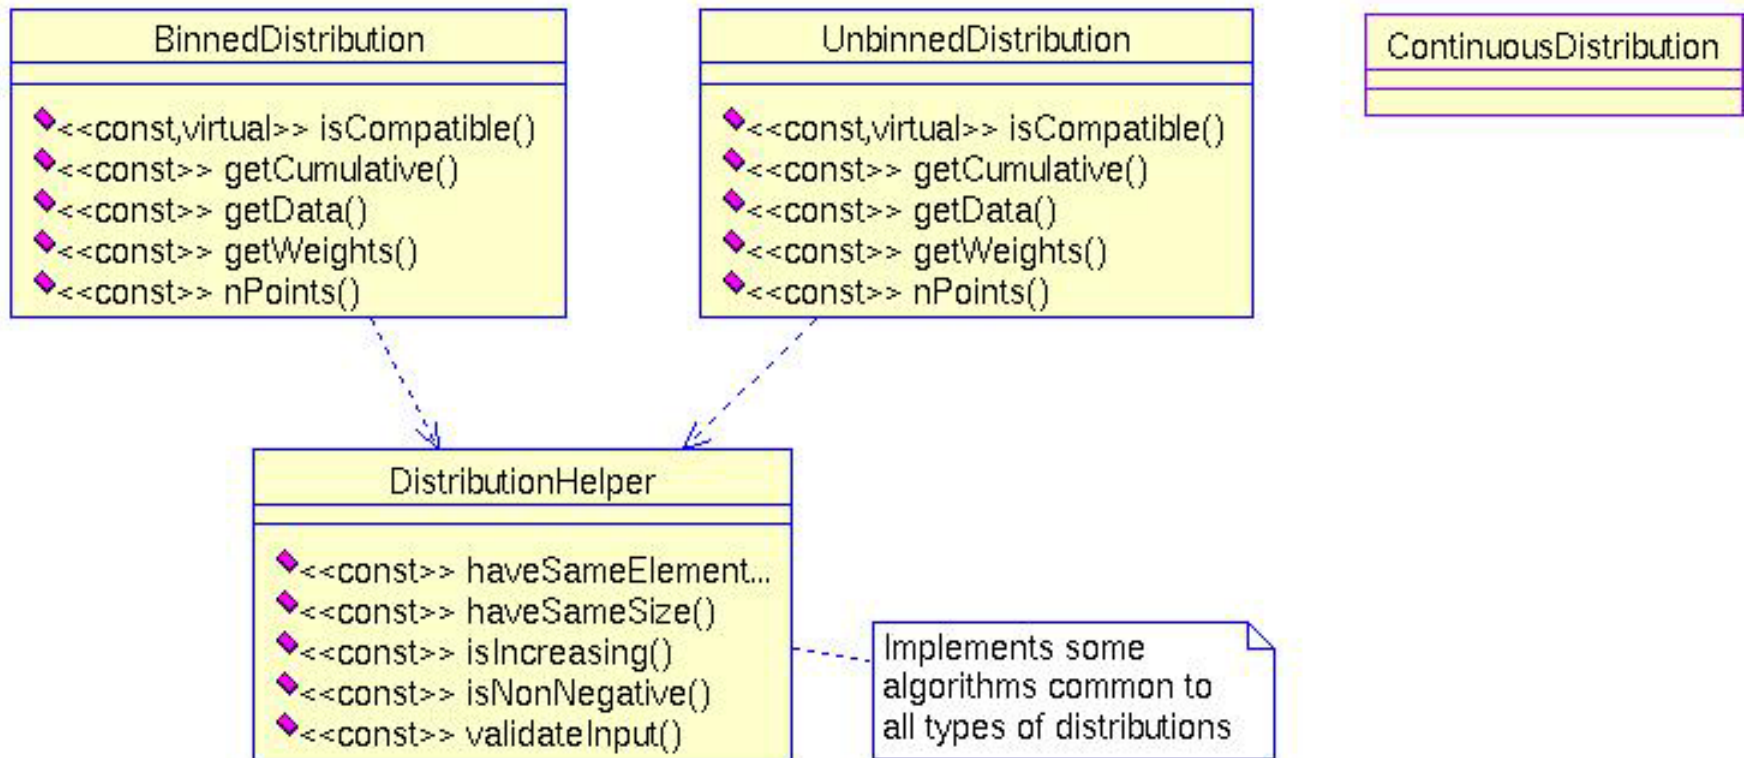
BinnedDistribution

<<const,virtual>> isCompatible()
<<const>> getCumulative()
<<const>> getData()
<<const>> getWeights()
<<const>> nPoints()

UnbinnedDistribution

<<const,virtual>> isCompatible()
<<const>> getCumulative()
<<const>> getData()
<<const>> getWeights()
<<const>> nPoints()

ContinuousDistribution

DistributionHelper

<<const>> haveSameElement...
<<const>> haveSameSize()
<<const>> isIncreasing()
<<const>> isNonNegative()
<<const>> validateInput()

Implements some algorithms common to all types of distributions